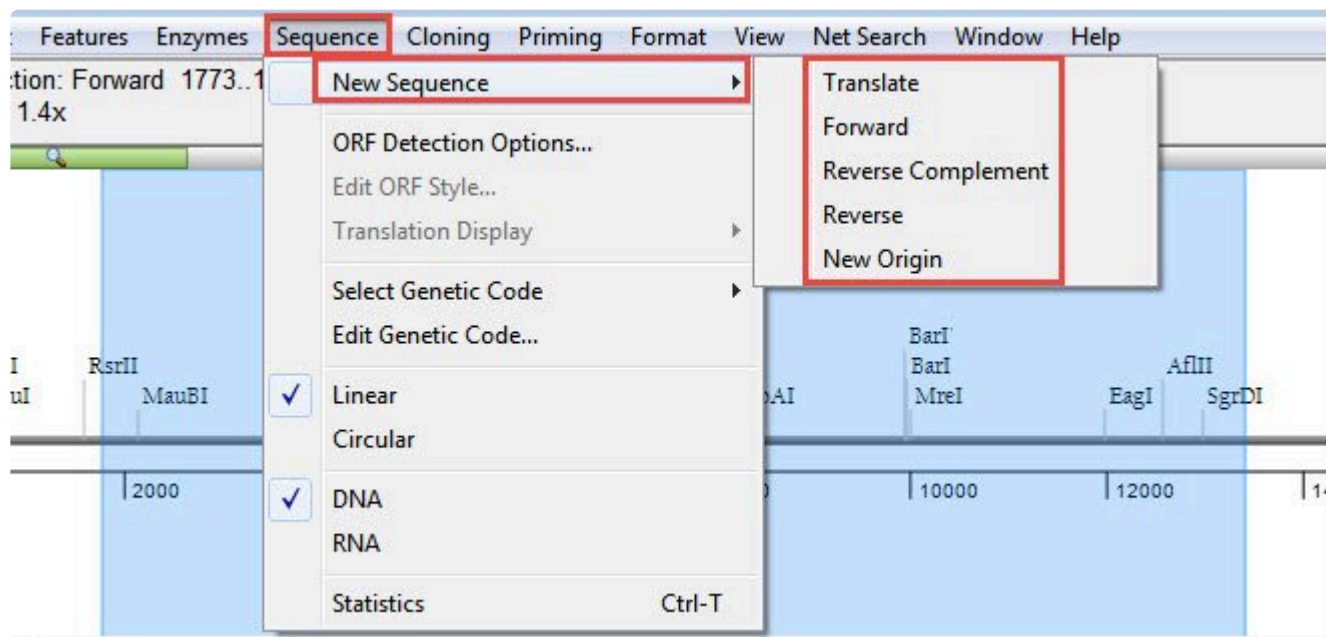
Features Enzymes Sequence Cloning Priming Format View Net Search Window Help

tion: Forward 1773..1
1.4x

New Sequence
ORF Detection Options...
Edit ORF Style...
Translation Display
Select Genetic Code
Edit Genetic Code...
✓ Linear
Circular
✓ DNA
RNA
Statistics Ctrl-T

Translate
Forward
Reverse Complement
Reverse
New Origin

I
uI
RsrII
MauBI
AI
BarI
BarI
MreI
AflII
EagI
SgrDI

2000
10000
12000